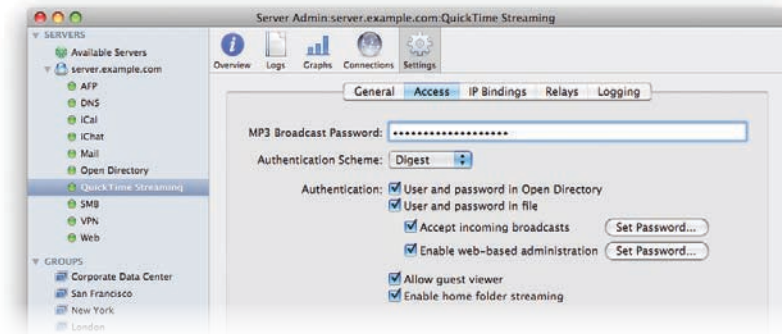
Server Admin:server.example.com:QuickTime Streaming

SERVERS
Available Servers
server.example.com
AFP
DNS
iCal
iChat
Mail
Open Directory
QuickTime Streaming
SMB
VPN
Web

GROUPS
Corporate Data Center
San Francisco
New York
London

Overview Logs Graphs Connections Settings

General Access IP Bindings Relays Logging

MP3 Broadcast Password: ••••••••••••••••••••

Authentication Scheme: Digest

Authentication: User and password in Open Directory
User and password in file
Accept incoming broadcasts Set Password...
Enable web-based administration Set Password...
Allow guest viewer
Enable home folder streaming